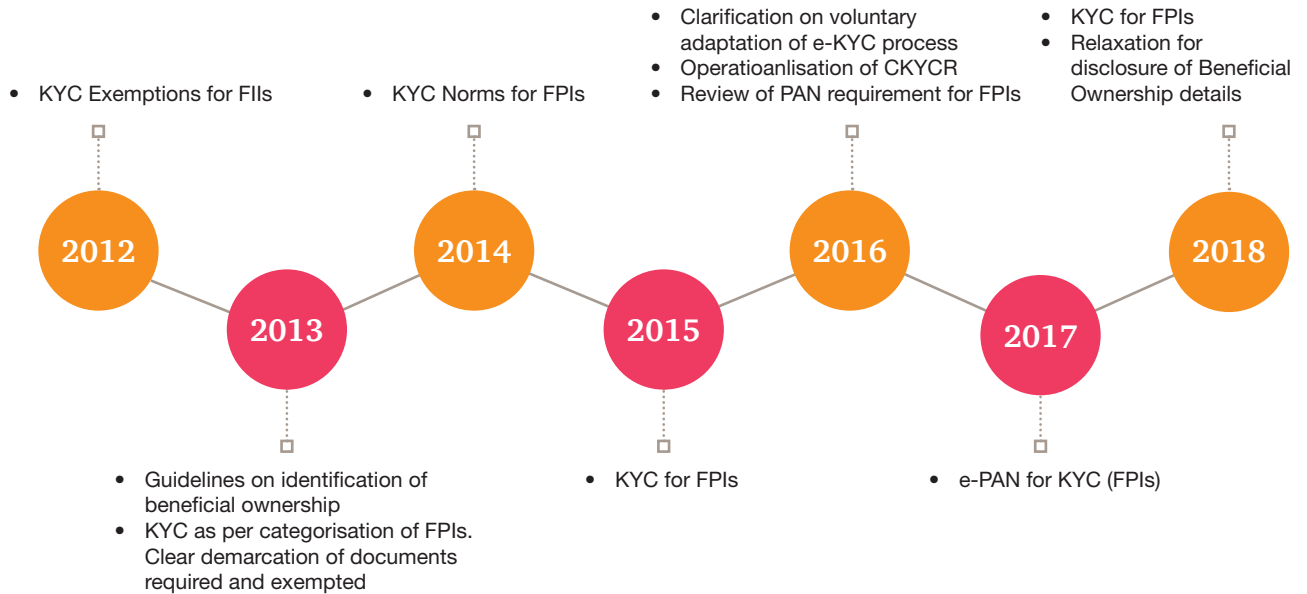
• KYC Exemptions for FIIs

2012

2013

• Guidelines on identification of beneficial ownership
• KYC as per categorisation of FPIs. Clear demarcation of documents required and exempted

• KYC Norms for FPIs

2014

2015

• KYC for FPIs

• Clarification on voluntary adaptation of e-KYC process
• Operatioanlisation of CKYCR
• Review of PAN requirement for FPIs

2016

2017

• e-PAN for KYC (FPIs)

• KYC for FPIs
• Relaxation for disclosure of Beneficial Ownership details

2018